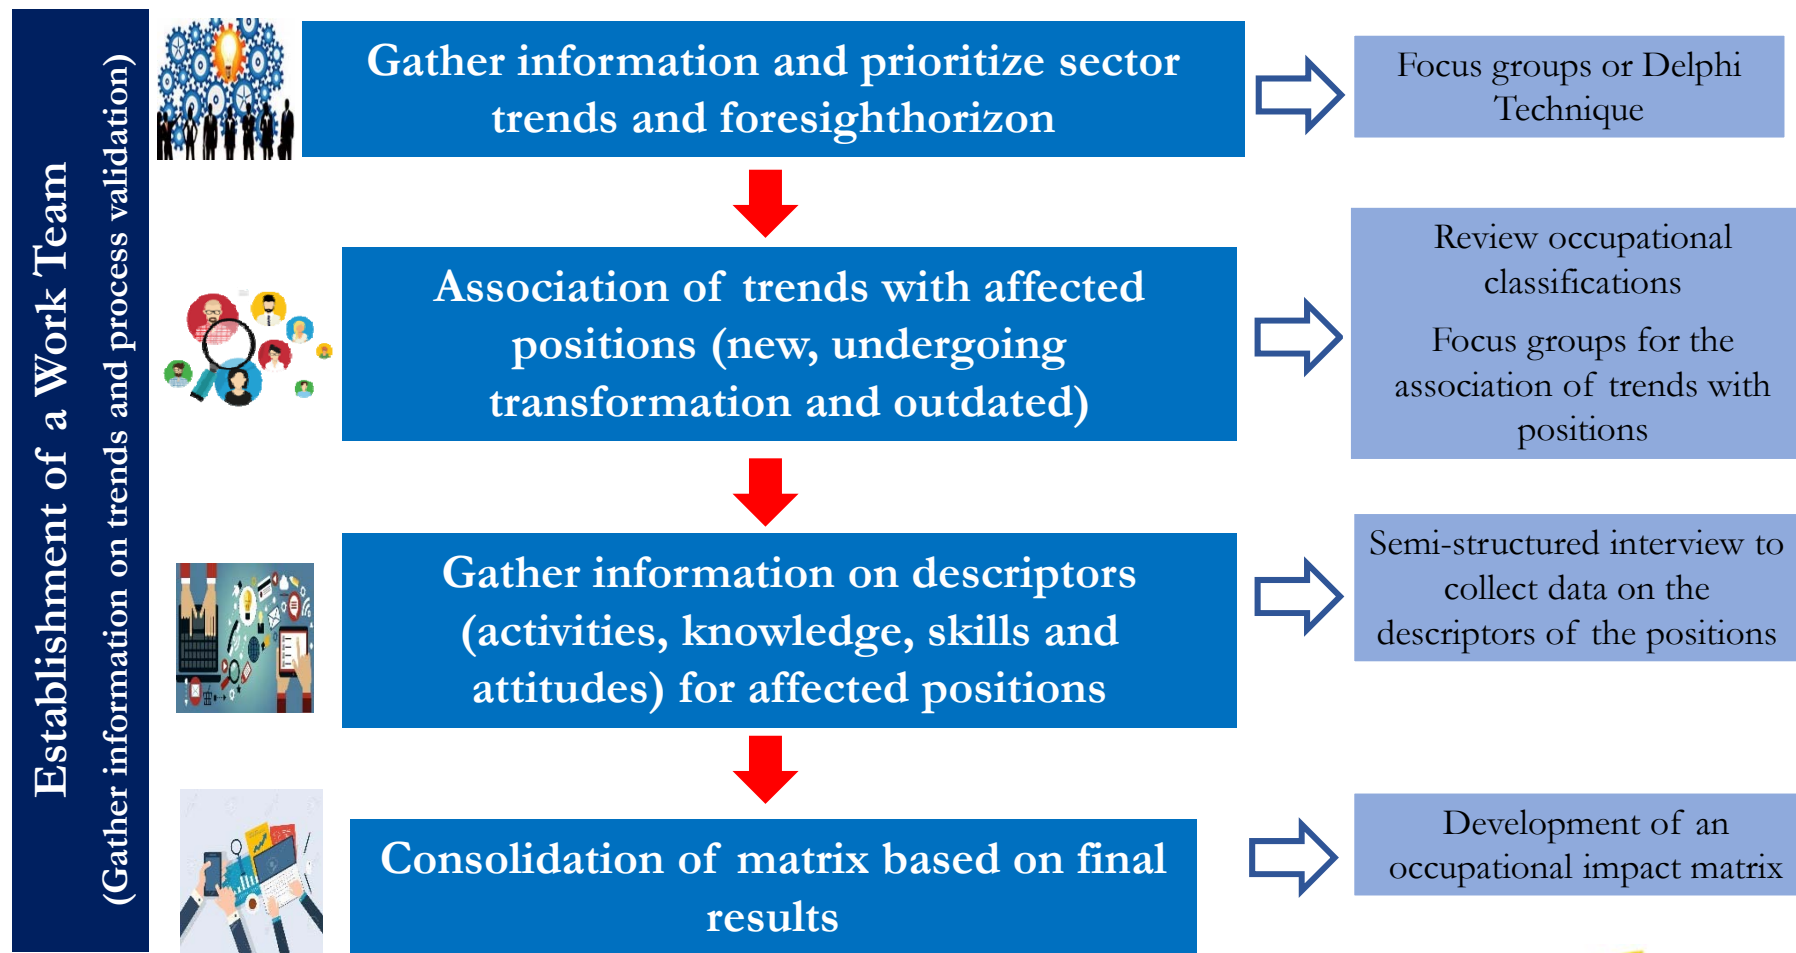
Establishment of a Work Team
(Gather information on trends and process validation)

Gather information and prioritize sector trends and foresighthorizon

Focus groups or Delphi Technique

Association of trends with affected positions (new, undergoing transformation and outdated)

Review occupational classifications

Focus groups for the association of trends with positions

Gather information on descriptors (activities, knowledge, skills and attitudes) for affected positions

Semi-structured interview to collect data on the descriptors of the positions

Consolidation of matrix based on final results

Development of an occupational impact matrix